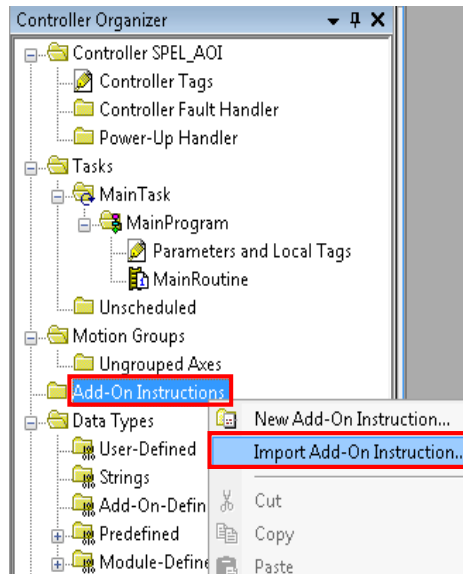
Controller Organizer ▾ ╨ ✕

Controller SPEL_AOI
Controller Tags
Controller Fault Handler
Power-Up Handler
Tasks
MainTask
MainProgram
Parameters and Local Tags
MainRoutine
Unscheduled
Motion Groups
Ungrouped Axes
Add-On Instructions
Data Types
User-Defined
Strings
Add-On-Defin
Predefined
Module-Define

New Add-On Instruction...
Import Add-On Instruction...
Cut
Copy
Paste